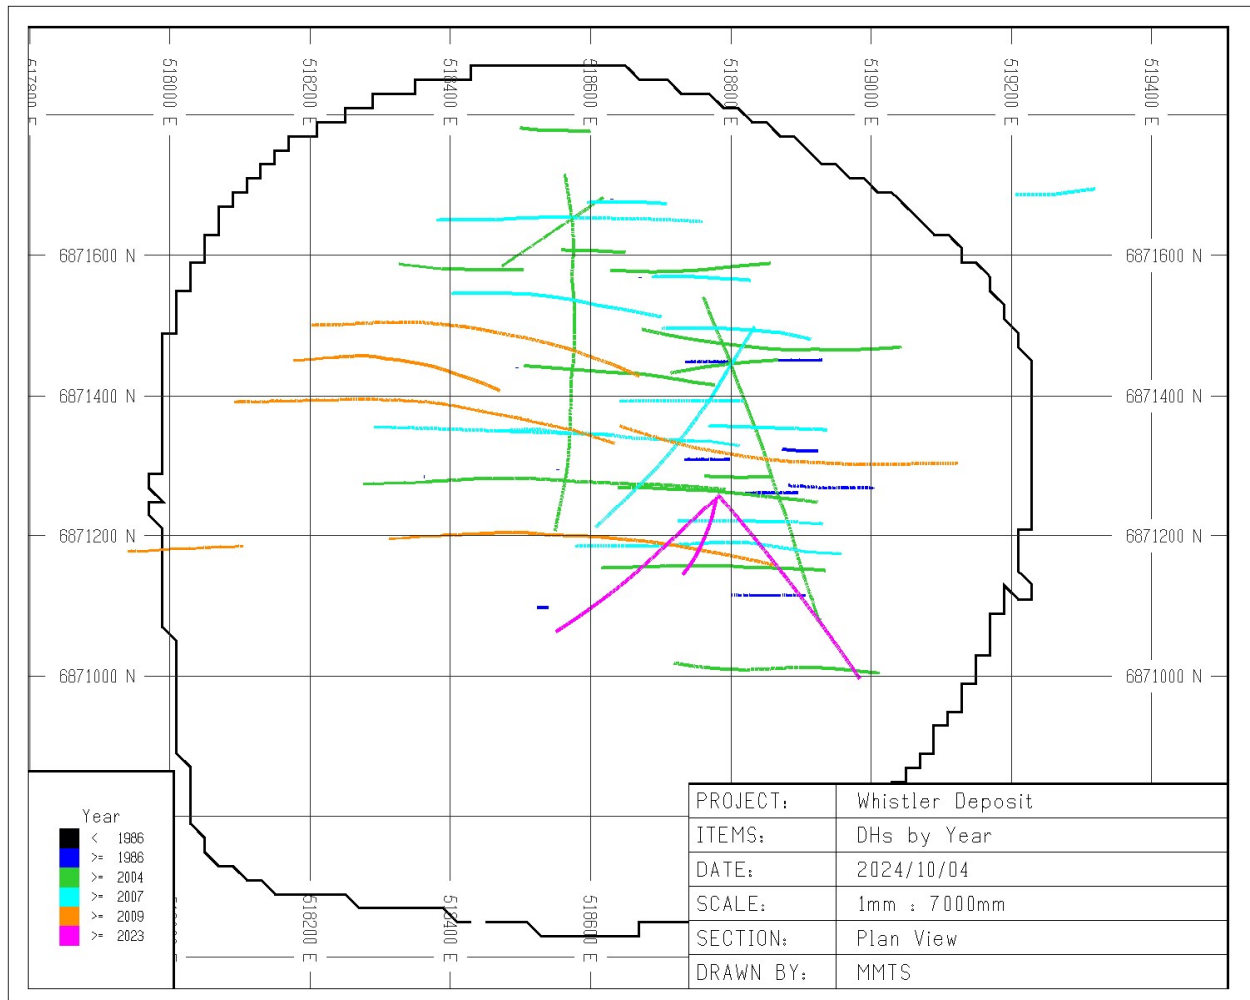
517800 E

518000 E

518200 E

518400 E

518600 E

518800 E

519000 E

519200 E

519400 E

6871600 N

6871400 N

6871200 N

6871000 N

6871600 N

6871400 N

6871200 N

6871000 N

518200 E

518400 E

518600 E

Year

< 1986

>= 1986

>= 2004

>= 2007

>= 2009

>= 2023

| PROJECT: | Whistler Deposit |
|---|---|
| ITEMS: | DHs by Year |
| DATE: | 2024/10/04 |
| SCALE: | 1mm : 7000mm |
| SECTION: | Plan View |
| DRAWN BY: | MMTS |